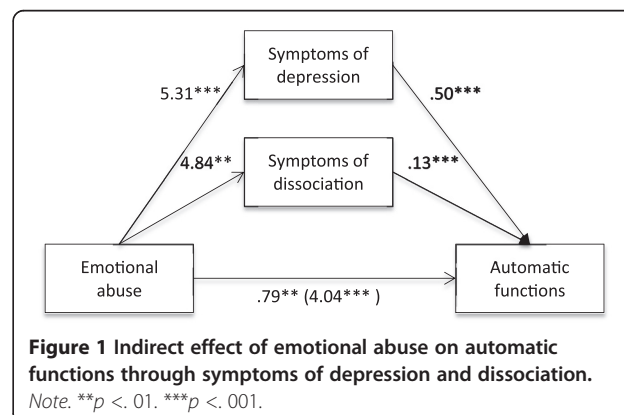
Symptoms of depression

5.31***

.50***

4.84**

Symptoms of dissociation

.13***

Emotional abuse

.79** (4.04*** )

Automatic functions

**Figure 1 Indirect effect of emotional abuse on automatic functions through symptoms of depression and dissociation.** *Note*. \*\**p* <. 01. \*\*\**p* <. 001.